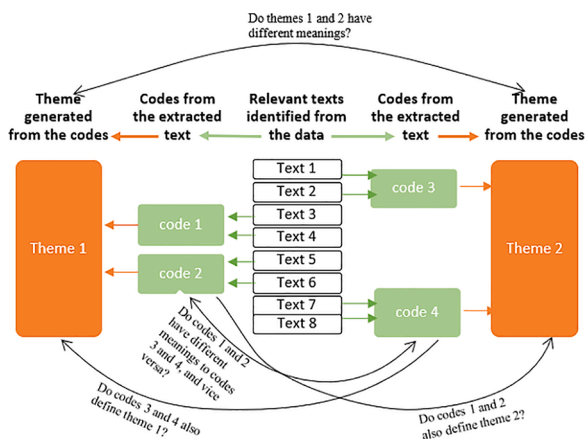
Do themes 1 and 2 have different meanings?

Theme generated from the codes

Codes from the extracted text

Relevant texts identified from the data

Codes from the extracted text

Theme generated from the codes

Theme 1

code 1

code 2

Text 1

Text 2

Text 3

Text 4

Text 5

Text 6

Text 7

Text 8

code 3

code 4

Theme 2

Do codes 1 and 2 have different meanings to codes 3 and 4, and vice versa?

Do codes 3 and 4 also define theme 1?

Do codes 1 and 2 also define theme 2?